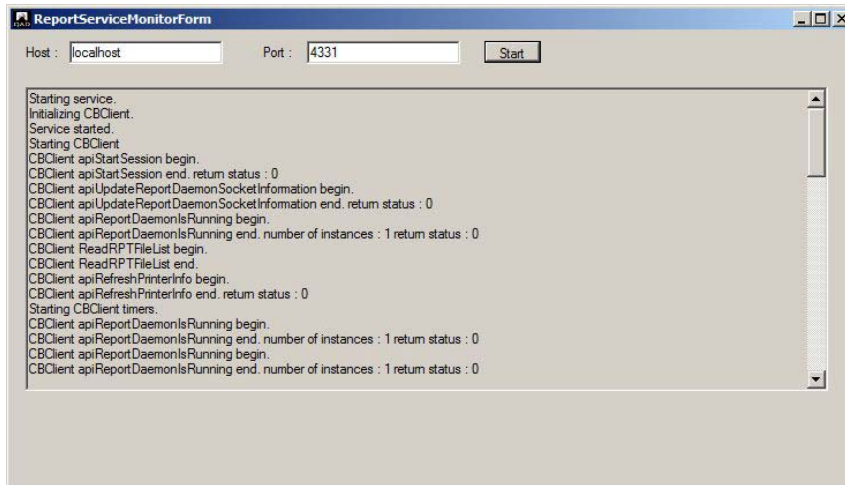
ReportServiceMonitorForm

Host : localhost

Port : 4331

Start

Starting service.
Initializing CBClient.
Service started.
Starting CBClient
CBClient apiStartSession begin.
CBClient apiStartSession end. return status : 0
CBClient apiUpdateReportDaemonSocketInformation begin.
CBClient apiUpdateReportDaemonSocketInformation end. return status : 0
CBClient apiReportDaemonIsRunning begin.
CBClient apiReportDaemonIsRunning end. number of instances : 1 return status : 0
CBClient ReadRPTFileList begin.
CBClient ReadRPTFileList end.
CBClient apiRefreshPrinterInfo begin.
CBClient apiRefreshPrinterInfo end. return status : 0
Starting CBClient timers.
CBClient apiReportDaemonIsRunning begin.
CBClient apiReportDaemonIsRunning end. number of instances : 1 return status : 0
CBClient apiReportDaemonIsRunning begin.
CBClient apiReportDaemonIsRunning end. number of instances : 1 return status : 0